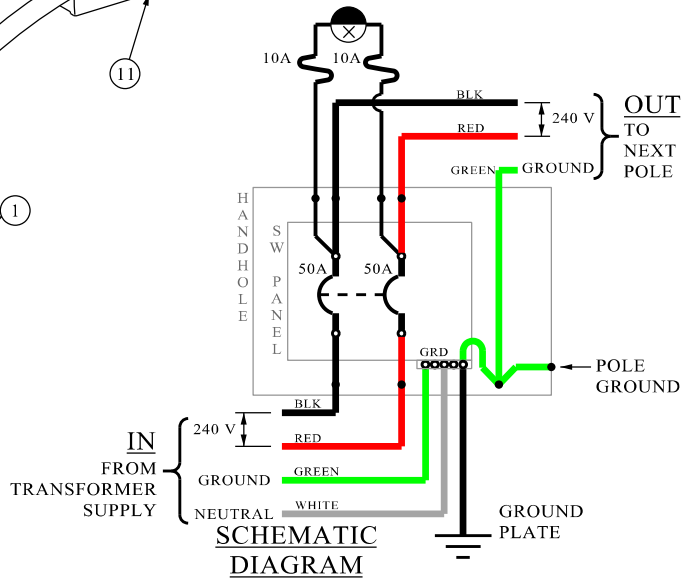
11

1

10A

10A

BLK

240 V

OUT
TO
NEXT
POLE

RED

GREEN

GROUND

HANDHOLE

SW PANEL

50A

50A

GRD

POLE
GROUND

BLK

240 V

RED

IN
FROM
TRANSFORMER
SUPPLY

GROUND

GREEN

NEUTRAL

WHITE

GROUND
PLATE

SCHEMATIC
DIAGRAM